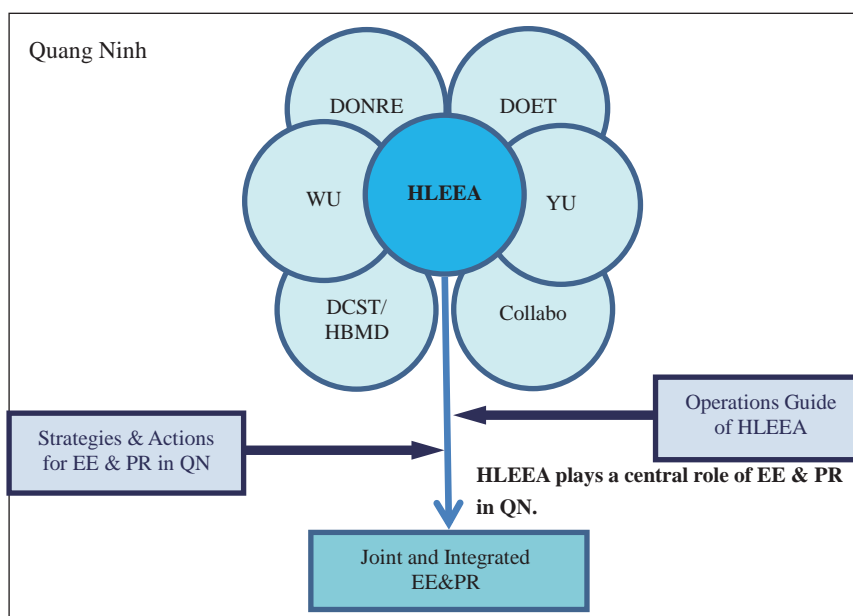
Quang Ninh

DONRE

DOET

WU

HLEEA

YU

DCST/ HBMD

Collabo

Operations Guide of HLEEA

Strategies & Actions for EE & PR in QN

HLEEA plays a central role of EE & PR in QN.

Joint and Integrated EE&PR